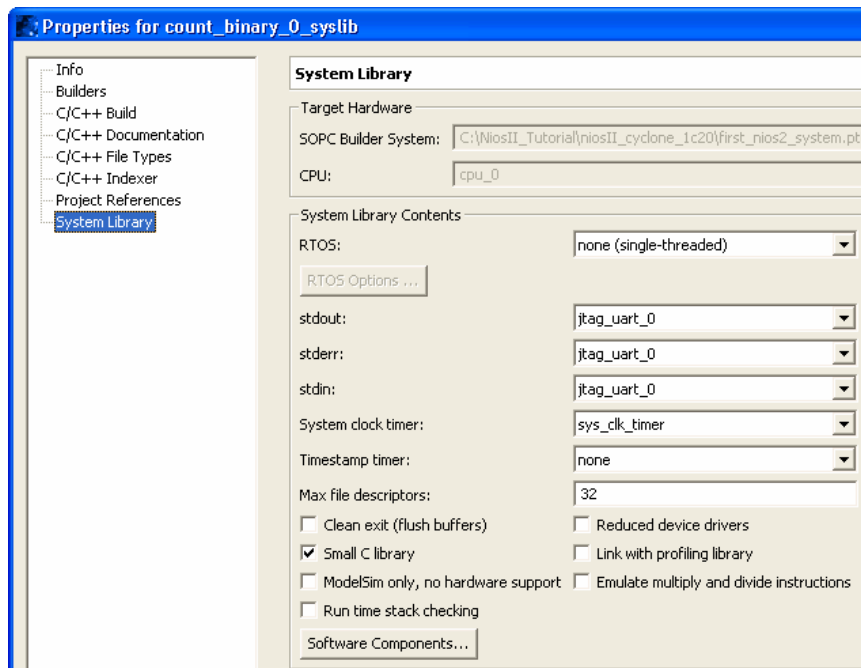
Properties for count_binary_0_syslib

Info
Builders
C/C++ Build
C/C++ Documentation
C/C++ File Types
C/C++ Indexer
Project References
System Library

System Library

Target Hardware
SOPC Builder System: C:\NiosII_Tutorial\niosII_cyclone_1c20\first_nios2_system.pt
CPU: cpu_0

System Library Contents
RTOS: none (single-threaded)
RTOS Options ...
stdout: jtag_uart_0
stderr: jtag_uart_0
stdin: jtag_uart_0
System clock timer: sys_clk_timer
Timestamp timer: none
Max file descriptors: 32
Clean exit (flush buffers)
Reduced device drivers
Small C library
Link with profiling library
ModelSim only, no hardware support
Emulate multiply and divide instructions
Run time stack checking
Software Components...